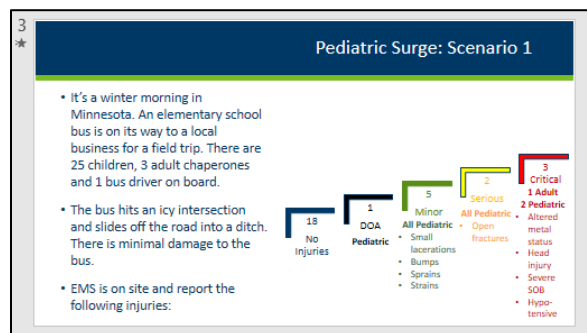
3
★

Pediatric Surge: Scenario 1

- It's a winter morning in Minnesota. An elementary school bus is on its way to a local business for a field trip. There are 25 children, 3 adult chaperones and 1 bus driver on board.
- The bus hits an icy intersection and slides off the road into a ditch. There is minimal damage to the bus.
- EMS is on site and report the following injuries:

18
No Injuries

1
DOA
Pediatric

5
Minor
All Pediatric
- Small lacerations
- Bumps
- Sprains
- Strains

2
Serious
All Pediatric
- Open fractures

3
Critical
1 Adult
2 Pediatric
- Altered metal status
- Head injury
- Severe SOB
- Hypotensive